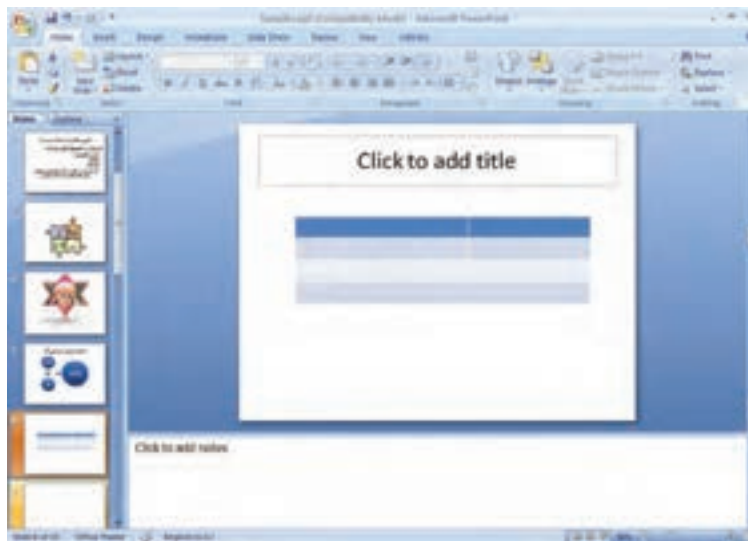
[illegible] (Compatibility Mode) - Microsoft PowerPoint

Home Insert Design Animations Slide Show Review View Add-Ins

Paste New Slide Layout Reset Delete

Clipboard Slides Font Paragraph Drawing Editing

Find Replace Select

Slides Outline

Click to add title

Click to add notes

Slide 5 of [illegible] Office Theme English (U.S.)